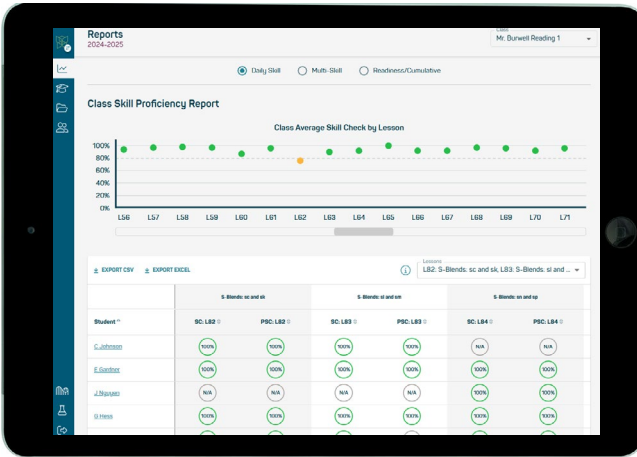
Reports
2024-2025

Class
Mr. Burwell Reading 1

Daily Skill
Multi-Skill
Readiness/Cumulative

Class Skill Proficiency Report

Class Average Skill Check by Lesson

100%
90%
80%
60%
40%
20%
0%

L56 L57 L58 L59 L60 L61 L62 L63 L64 L65 L66 L67 L68 L69 L70 L71

EXPORT CSV
EXPORT EXCEL

Lessons
L82: S-Blends: sc and sk, L83: S-Blends: sl and ...

| | S-Blends: sc and sk | | S-Blends: sl and sm | | S-Blends: sn and sp | |
|---|---|---|---|---|---|---|
| Student | SC: L82 | PSC: L82 | SC: L83 | PSC: L83 | SC: L84 | PSC: L84 |
| C Johnson | 100% | 100% | 100% | 100% | N/A | N/A |
| E Gardner | 100% | 100% | 100% | 100% | 100% | 100% |
| J Nguyen | N/A | N/A | 100% | 100% | 100% | 100% |
| G Hess | 100% | 100% | 100% | 100% | 100% | 100% |